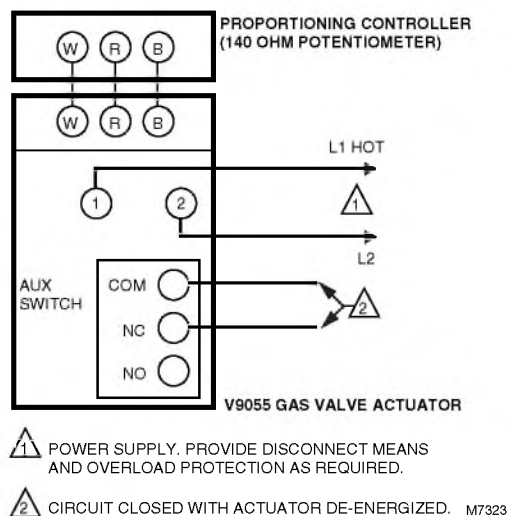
PROPORTIONING CONTROLLER (140 OHM POTENTIOMETER)

W R B

W R B

L1 HOT

1

2

1

L2

AUX SWITCH

COM

NC

NO

2

V9055 GAS VALVE ACTUATOR

1 POWER SUPPLY. PROVIDE DISCONNECT MEANS AND OVERLOAD PROTECTION AS REQUIRED.

2 CIRCUIT CLOSED WITH ACTUATOR DE-ENERGIZED.

M7323